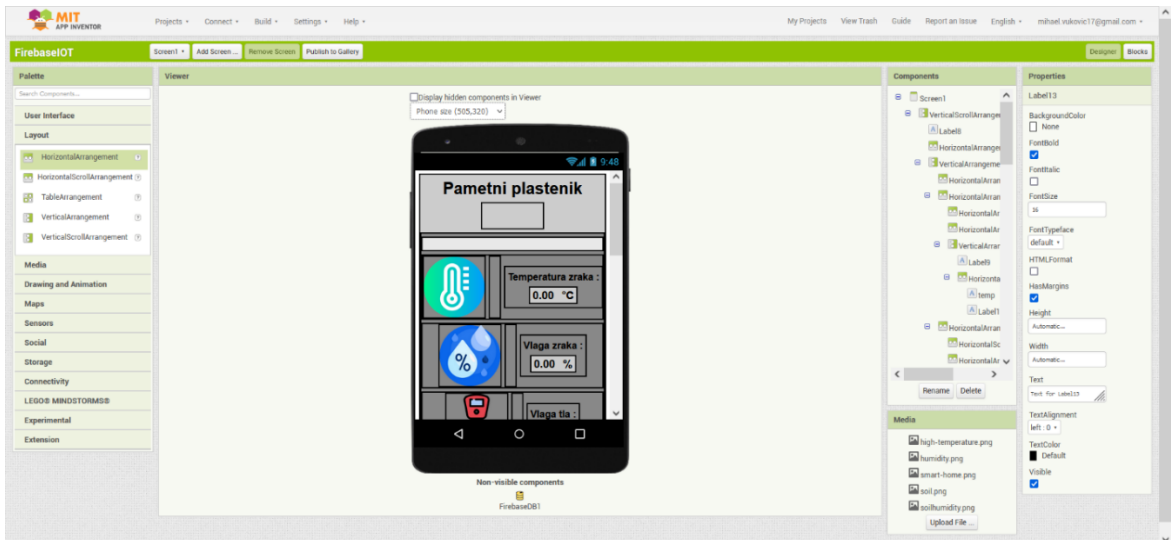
MIT APP INVENTOR
Projects ▾ Connect ▾ Build ▾ Settings ▾ Help ▾
My Projects View Trash Guide Report an Issue English ▾ mihael.vukovic17@gmail.com ▾

FirebaseIOT
Screen1 ▾ Add Screen ... Remove Screen Publish to Gallery
Designer Blocks

Palette
Search Components...
User Interface
Layout
HorizontalArrangement
HorizontalScrollArrangement
TableArrangement
VerticalArrangement
VerticalScrollArrangement
Media
Drawing and Animation
Maps
Sensors
Social
Storage
Connectivity
LEGO® MINDSTORMS®
Experimental
Extension

Viewer
Display hidden components in Viewer
Phone size (505,320) ▾
9:48
Pametni plastenik
Temperatura zraka :
0.00 °C
Vlaga zraka :
0.00 %
Vlaga tla :
Non-visible components
FirebaseDB1

Components
Screen1
VerticalScrollArrangement
Label8
HorizontalArrangement
VerticalArrangement
HorizontalArran
HorizontalArran
HorizontalAr
HorizontalAr
VerticalArran
Label9
Horizonta
temp
Label1
HorizontalArran
HorizontalSc
HorizontalAr
Rename Delete

Media
high-temperature.png
humidity.png
smart-home.png
soil.png
soilhumidity.png
Upload File ...

Properties
Label13
BackgroundColor
None
FontBold
FontItalic
FontSize
16
FontTypeface
default ▾
HTMLFormat
HasMargins
Height
Automatic...
Width
Automatic...
Text
Text for Label13
TextAlignment
left : 0 ▾
TextColor
Default
Visible